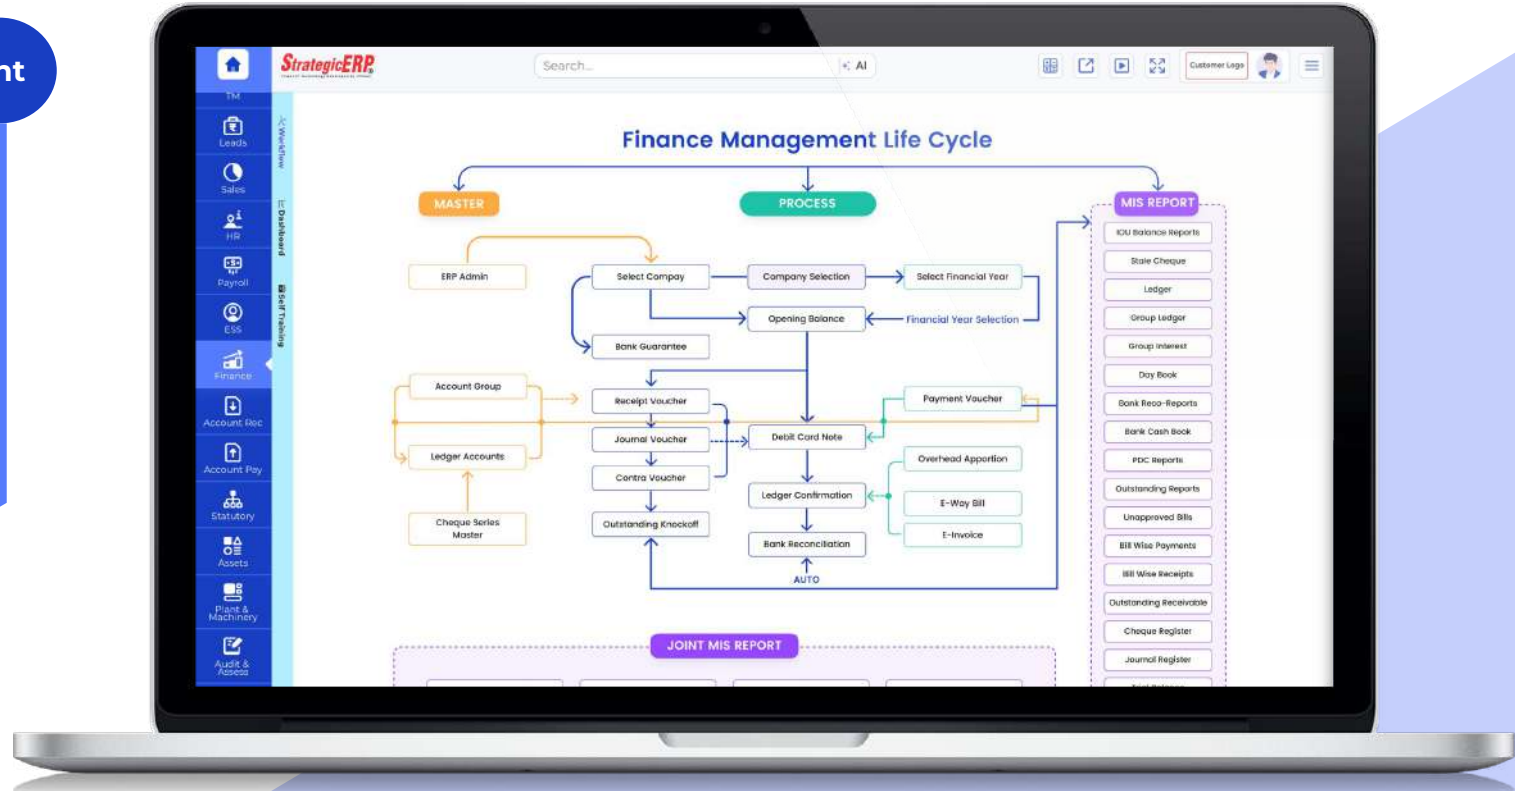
nt

StrategicERP

Search...

AI

Customer Logo

TM

Leads

Sales

HR

Payroll

ESS

Finance

Account Rec

Account Pay

Statutory

Assets

Plant & Machinery

Audit & Assess

Workflow

Dashboard

Self Training

Finance Management Life Cycle

MASTER

PROCESS

MIS REPORT

ERP Admin

Select Company

Company Selection

Select Financial Year

Opening Balance

Financial Year Selection

Bank Guarantee

Account Group

Receipt Voucher

Payment Voucher

Journal Voucher

Debit Card Note

Ledger Accounts

Contra Voucher

Overhead Apportion

Ledger Confirmation

E-Way Bill

Cheque Series Master

Outstanding Knockoff

E-Invoice

Bank Reconciliation

AUTO

IOU Balance Reports

Stale Cheque

Ledger

Group Ledger

Group Interest

Day Book

Bank Reco-Reports

Bank Cash Book

PDC Reports

Outstanding Reports

Unapproved Bills

Bill Wise Payments

Bill Wise Receipts

Outstanding Receivable

Cheque Register

Journal Register

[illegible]

JOINT MIS REPORT